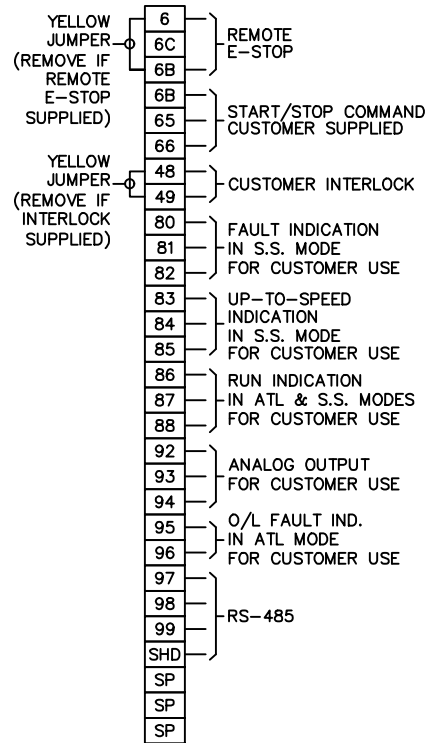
YELLOW JUMPER (REMOVE IF REMOTE E-STOP SUPPLIED)

6
6C
6B

REMOTE E-STOP

6B
65
66

START/STOP COMMAND CUSTOMER SUPPLIED

YELLOW JUMPER (REMOVE IF INTERLOCK SUPPLIED)

48
49

CUSTOMER INTERLOCK

80
81
82

FAULT INDICATION IN S.S. MODE FOR CUSTOMER USE

83
84
85

UP-TO-SPEED INDICATION IN S.S. MODE FOR CUSTOMER USE

86
87
88

RUN INDICATION IN ATL & S.S. MODES FOR CUSTOMER USE

92
93
94

ANALOG OUTPUT FOR CUSTOMER USE

95
96

O/L FAULT IND. IN ATL MODE FOR CUSTOMER USE

97
98
99
SHD

RS-485

SP
SP
SP